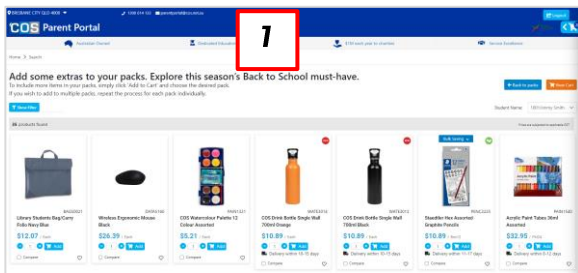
BRISBANE CITY QLD 4000 1300 014 333 parentportal@cos.net.au

COS Parent Portal

Logout

1

Australian Owned

Dedicated Education

$150 each year to charities

Service Excellence

Home > Search

Add some extras to your packs. Explore this season's Back to School must-have.

To include more items in your packs, simply click 'Add to Cart' and choose the desired pack.
If you wish to add to multiple packs, repeat the process for each pack individually.

Add to packs

Your Cart

Student Name

Show Filter

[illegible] products found

Library Students Bag/Carry Folio Navy Blue

$12.07

Add

Compare

Wireless Ergonomic Mouse Black

$26.39

Add

Compare

COS Watercolour Palette 12 Colour Assorted

$5.21

Add

Compare

COS Drink Bottle Single Wall 700ml Orange

$10.89

Add

Delivery within 10-15 days

Compare

COS Drink Bottle Single Wall 700ml Black

$10.89

Add

Delivery within 10-15 days

Compare

Staedtler Hex Assorted Graphite Pencils

$10.89

Add

Delivery within 17-17 days

Compare

Acrylic Paint Tubes 36ml Assorted

$32.95

Add

Delivery within 10-15 days

Compare